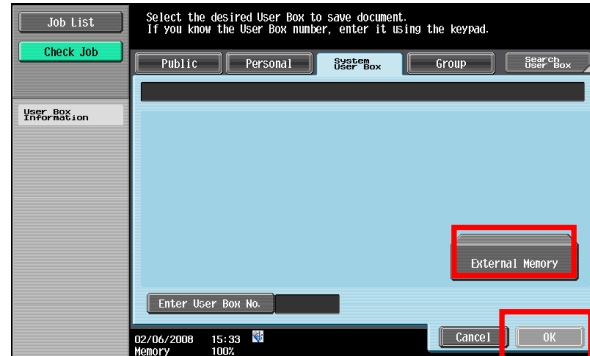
Job List

Check Job

Select the desired User Box to save document.
If you know the User Box number, enter it using the keypad.

Public

Personal

System User Box

Group

Search User Box

User Box Information

External Memory

Enter User Box No.

02/06/2008 15:33
Memory 100%

Cancel

OK